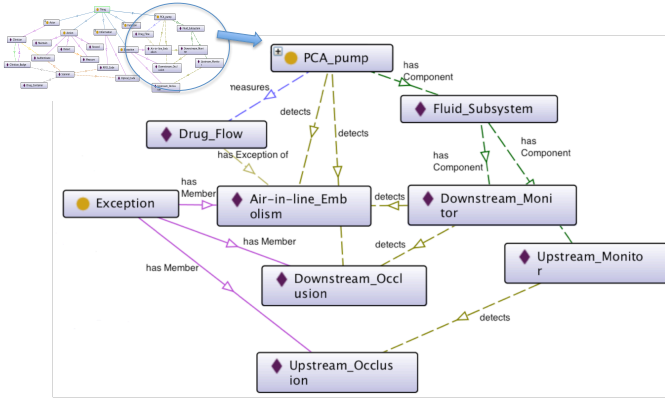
PCA_pump

has Component

measures

Fluid_Subsystem

detects

detects

Drug_Flow

has Component

has Component

has Exception of

has Member

Exception

Air-in-line_Embolism

detects

Downstream_Monitor

has Member

detects

has Member

Downstream_Occlusion

Upstream_Monitor

detects

Upstream_Occlusion